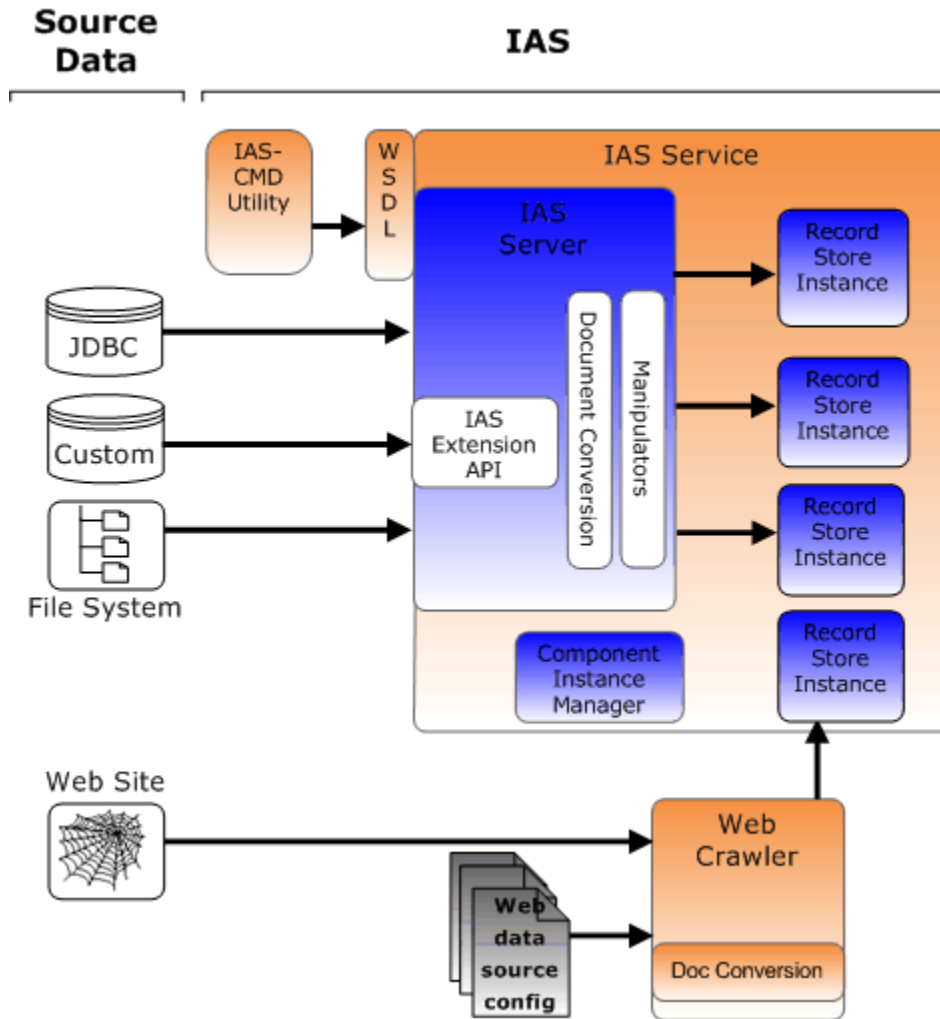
Source Data

IAS

IAS-CMD Utility

W S D L

IAS Service

IAS Server

Record Store Instance

JDBC

Document Conversion

Manipulators

Record Store Instance

Custom

IAS Extension API

Record Store Instance

File System

Component Instance Manager

Record Store Instance

Web Site

Web Crawler

Web data source config

Doc Conversion